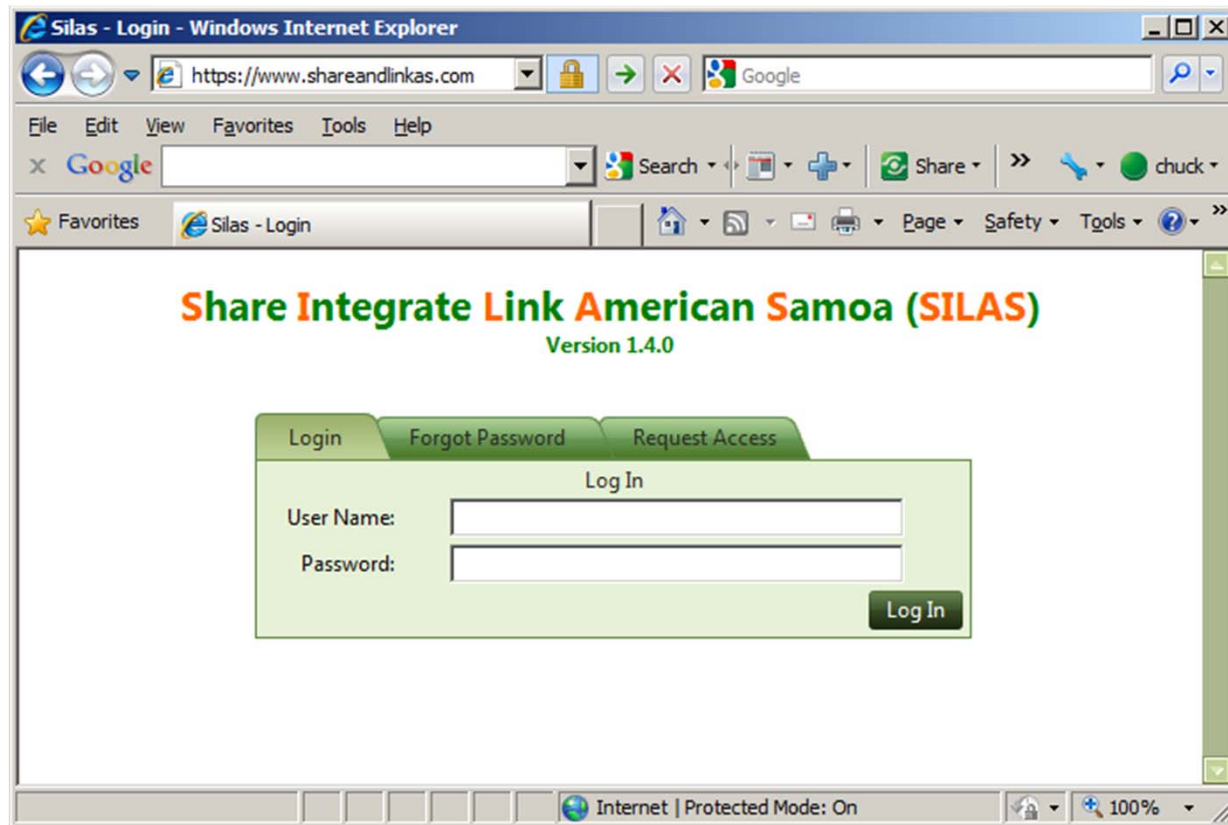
Silas - Login - Windows Internet Explorer

https://www.shareandlinkas.com

Google

File Edit View Favorites Tools Help

Google

Search

Share

chuck

Favorites

Silas - Login

Page Safety Tools

Share Integrate Link American Samoa (SILAS)

Version 1.4.0

Login Forgot Password Request Access

Log In

User Name:

Password:

Log In

Internet | Protected Mode: On

100%